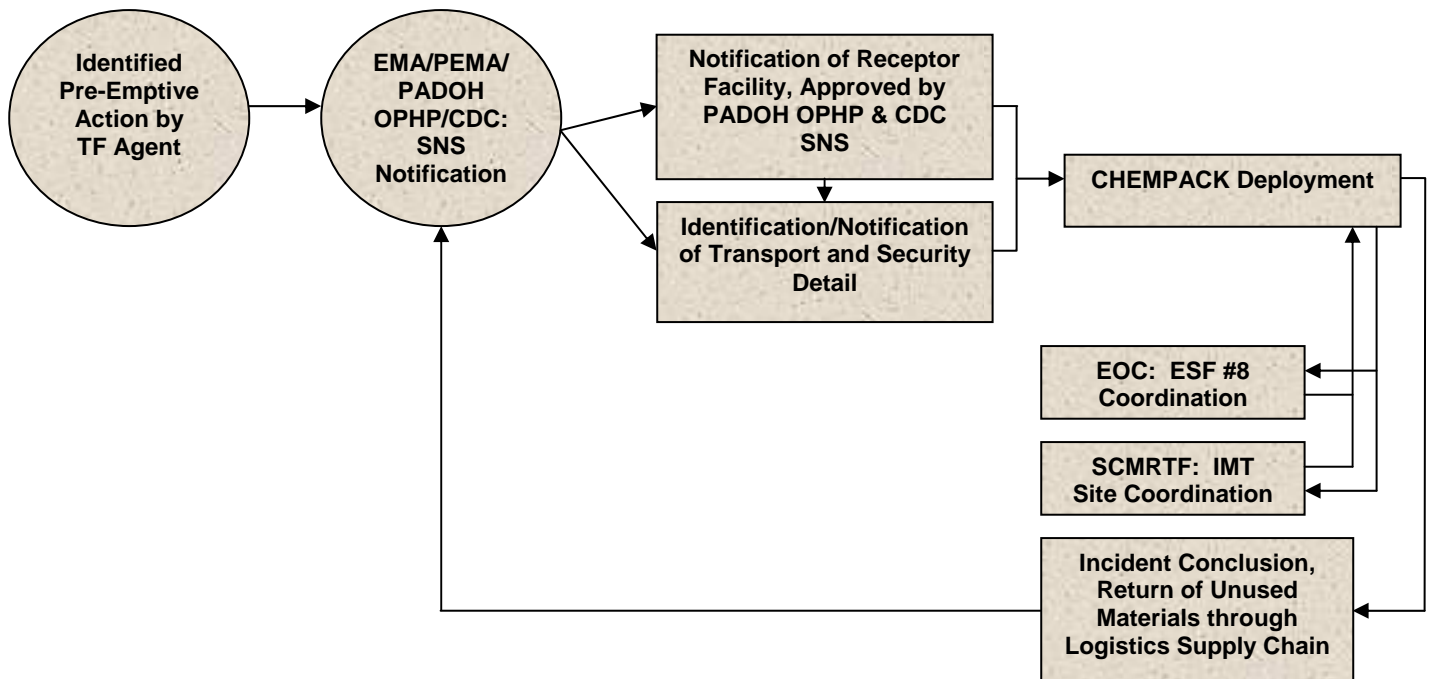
Identified Pre-Emptive Action by TF Agent

EMA/PEMA/ PADOH OPHP/CDC: SNS Notification

Notification of Receptor Facility, Approved by PADOH OPHP & CDC SNS

Identification/Notification of Transport and Security Detail

CHEMPACK Deployment

EOC: ESF #8 Coordination

SCMRTF: IMT Site Coordination

Incident Conclusion, Return of Unused Materials through Logistics Supply Chain